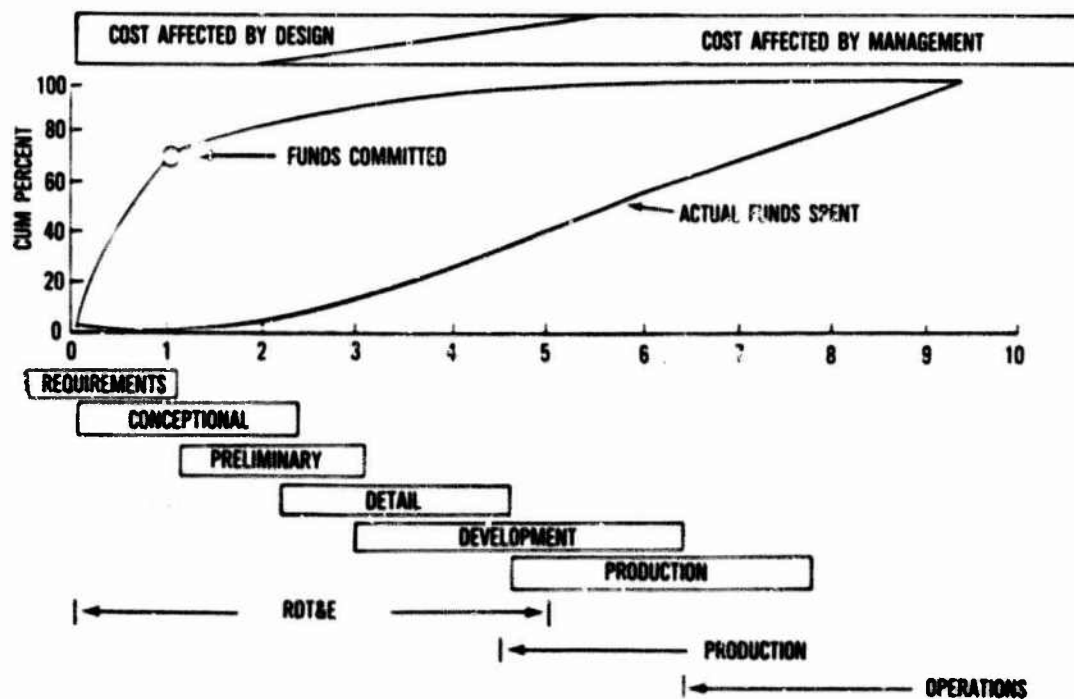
COST AFFECTED BY DESIGN

COST AFFECTED BY MANAGEMENT

CUM PERCENT

100
80
60
40
20
0

FUNDS COMMITTED

ACTUAL FUNDS SPENT

0 1 2 3 4 5 6 7 8 9 10

REQUIREMENTS

CONCEPTIONAL

PRELIMINARY

DETAIL

DEVELOPMENT

PRODUCTION

RDT&E

PRODUCTION

OPERATIONS